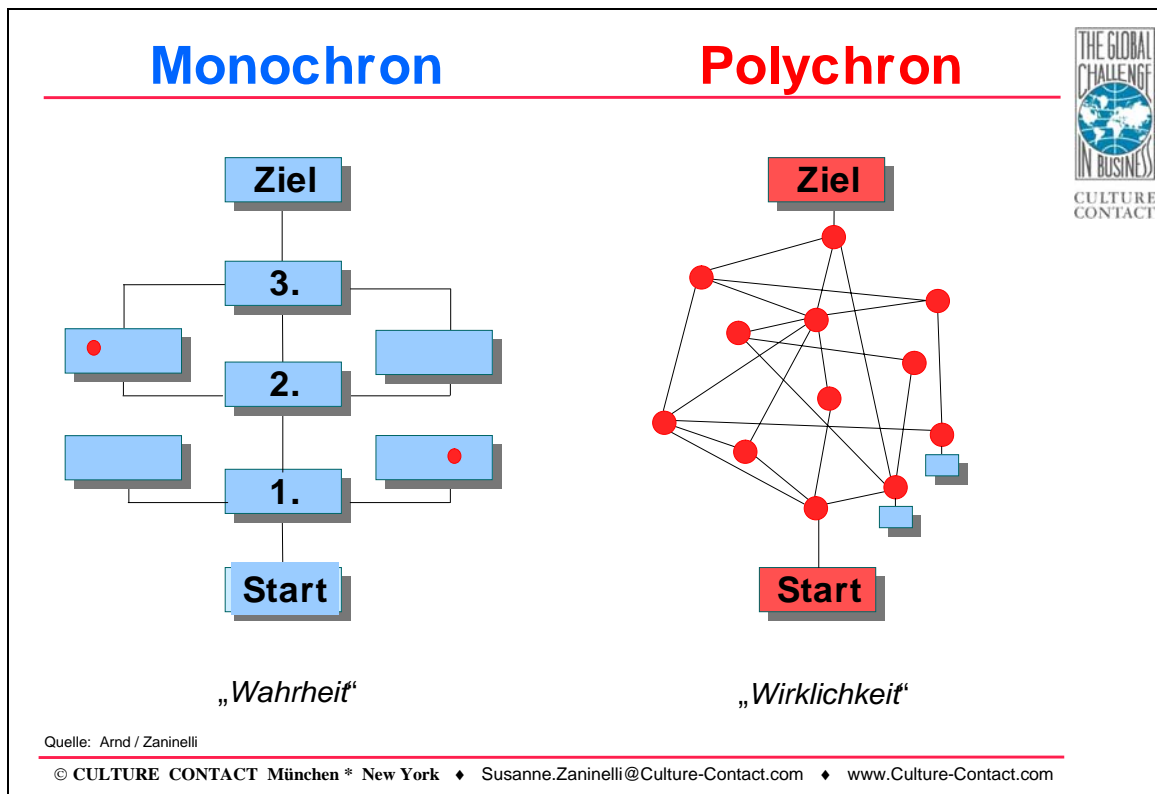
Monochron

Polychron

THE GLOBAL CHALLENGE IN BUSINESS

CULTURE CONTACT

Ziel

3.

2.

1.

Start

Ziel

Start

„Wahrheit“

„Wirklichkeit“

Quelle: Arnd / Zaninelli

© CULTURE CONTACT München * New York ♦ Susanne.Zaninelli@Culture-Contact.com ♦ www.Culture-Contact.com